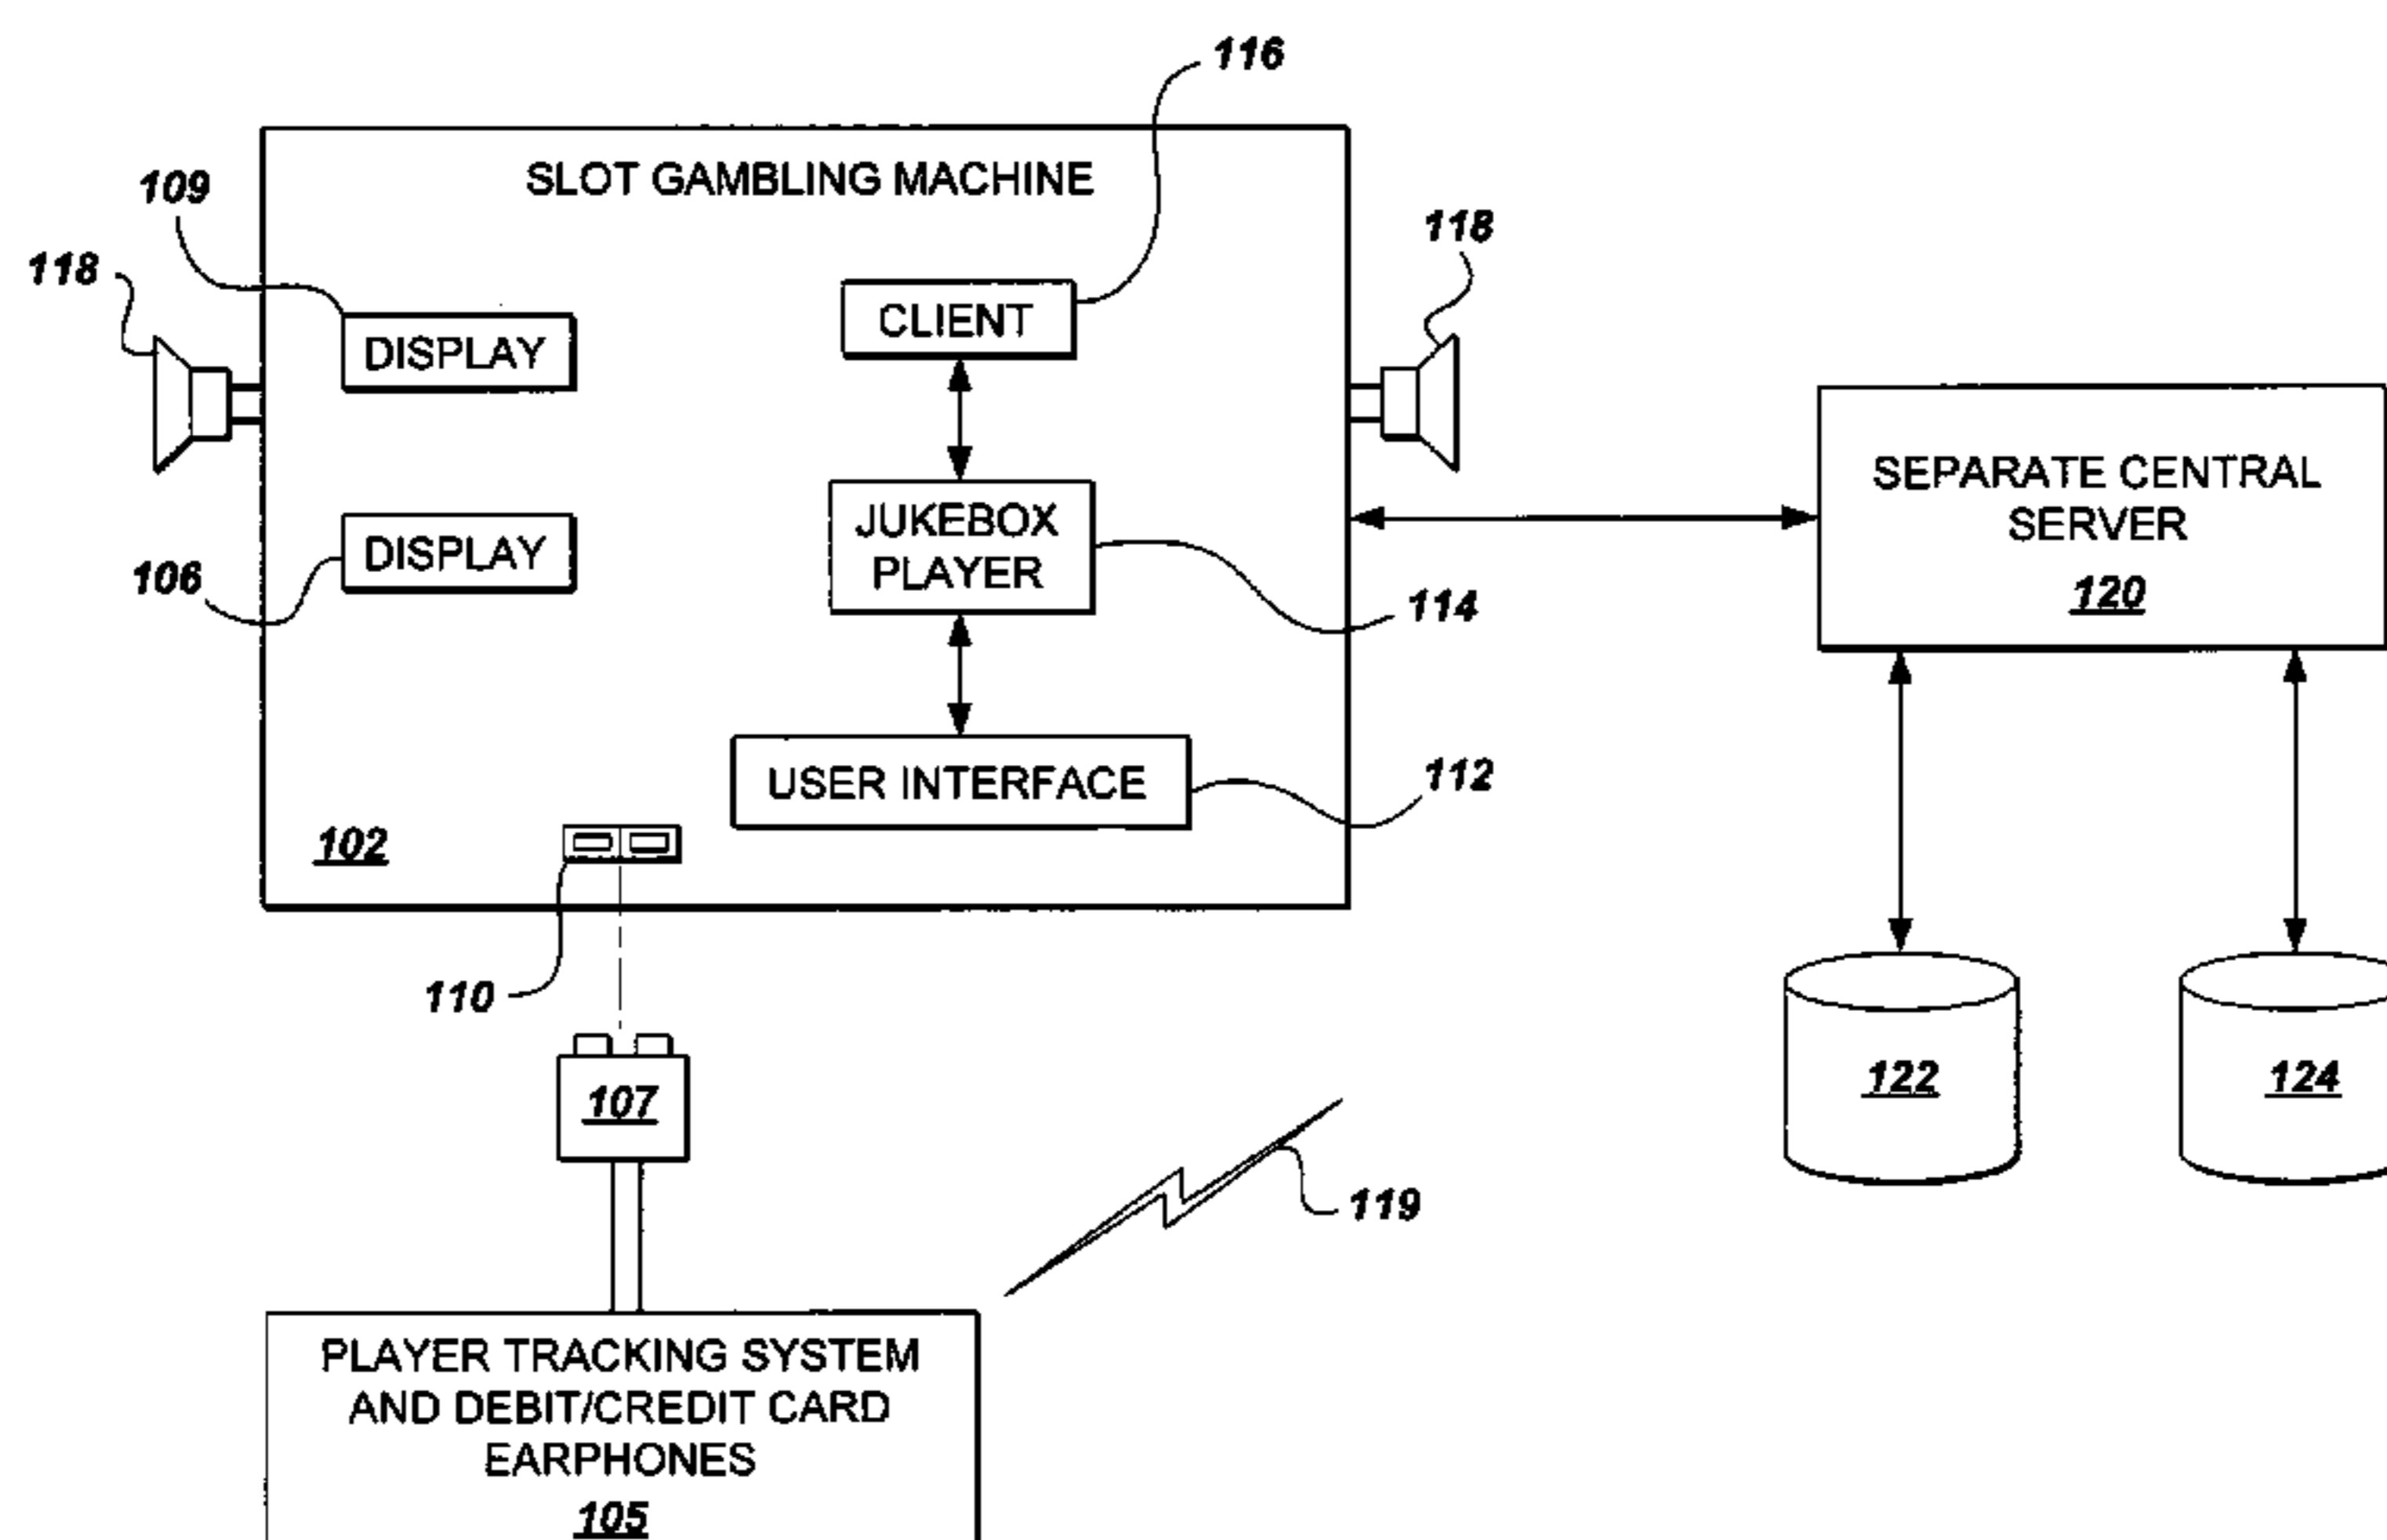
116

SLOT GAMBLING MACHINE

109

118

118

DISPLAY

CLIENT

SEPARATE CENTRAL SERVER
120

DISPLAY

JUKEBOX PLAYER

106

114

USER INTERFACE

112

102

110

122

124

107

119

PLAYER TRACKING SYSTEM AND DEBIT/CREDIT CARD EARPHONES
105